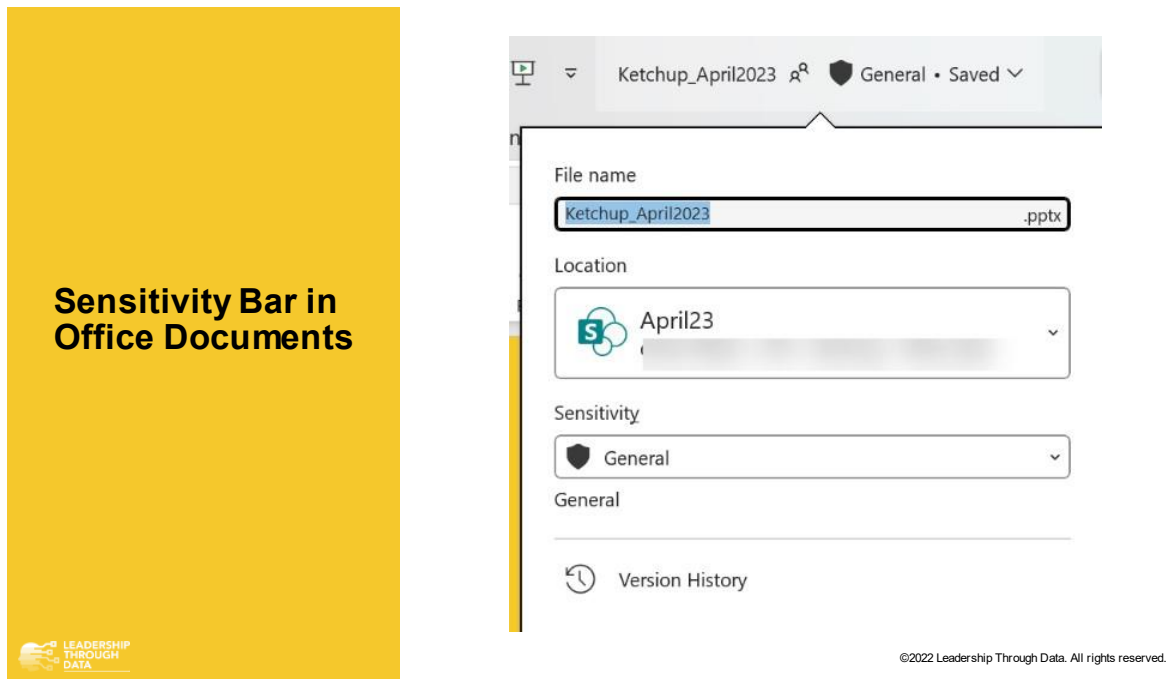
Sensitivity Bar in Office Documents

Ketchup_April2023 General • Saved

File name

Ketchup_April2023 .pptx

Location

April23

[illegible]

Sensitivity

General

General

Version History

LEADERSHIP THROUGH DATA

©2022 Leadership Through Data. All rights reserved.